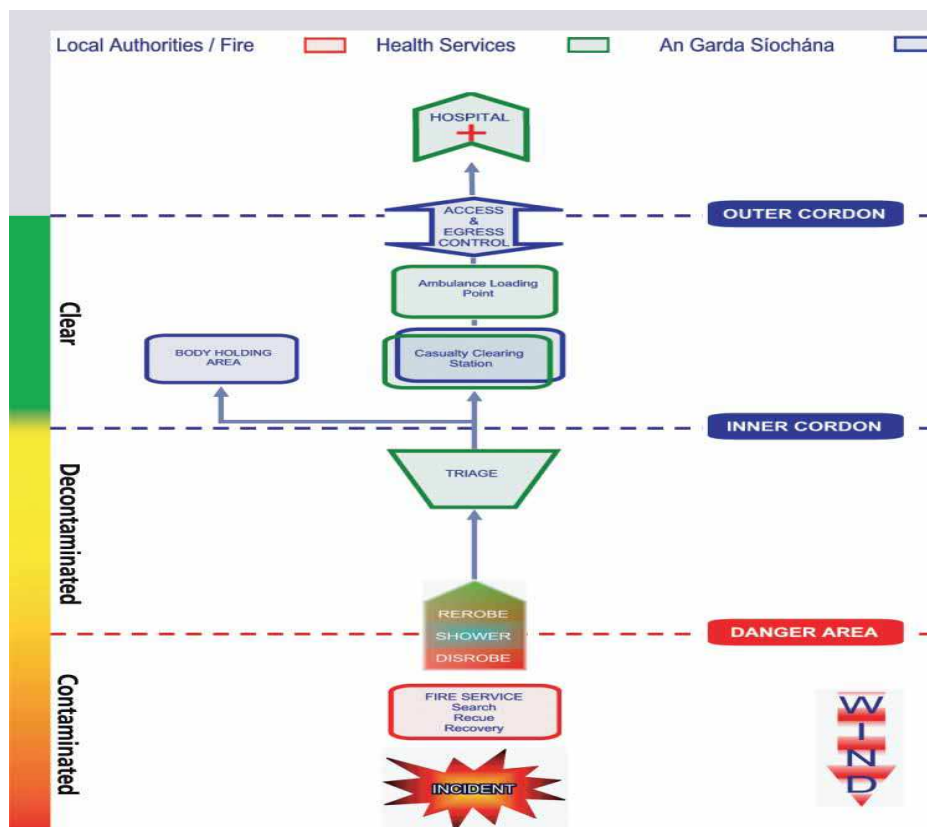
Local Authorities / Fire

Health Services

An Garda Síochána

HOSPITAL

ACCESS & EGRESS CONTROL

OUTER CORDON

Clear

Ambulance Loading Point

BODY HOLDING AREA

Casualty Clearing Station

INNER CORDON

Decontaminated

TRIAGE

REROBE

SHOWER

DISROBE

DANGER AREA

Contaminated

FIRE SERVICE
Search
Recue
Recovery

INCIDENT

WIND